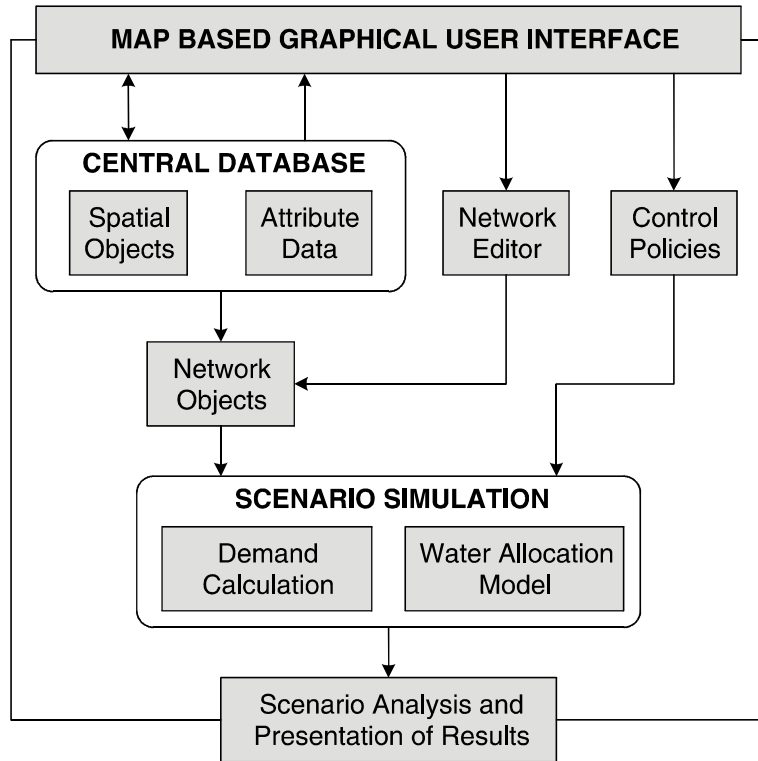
MAP BASED GRAPHICAL USER INTERFACE

CENTRAL DATABASE

Spatial Objects

Attribute Data

Network Editor

Control Policies

Network Objects

SCENARIO SIMULATION

Demand Calculation

Water Allocation Model

Scenario Analysis and Presentation of Results